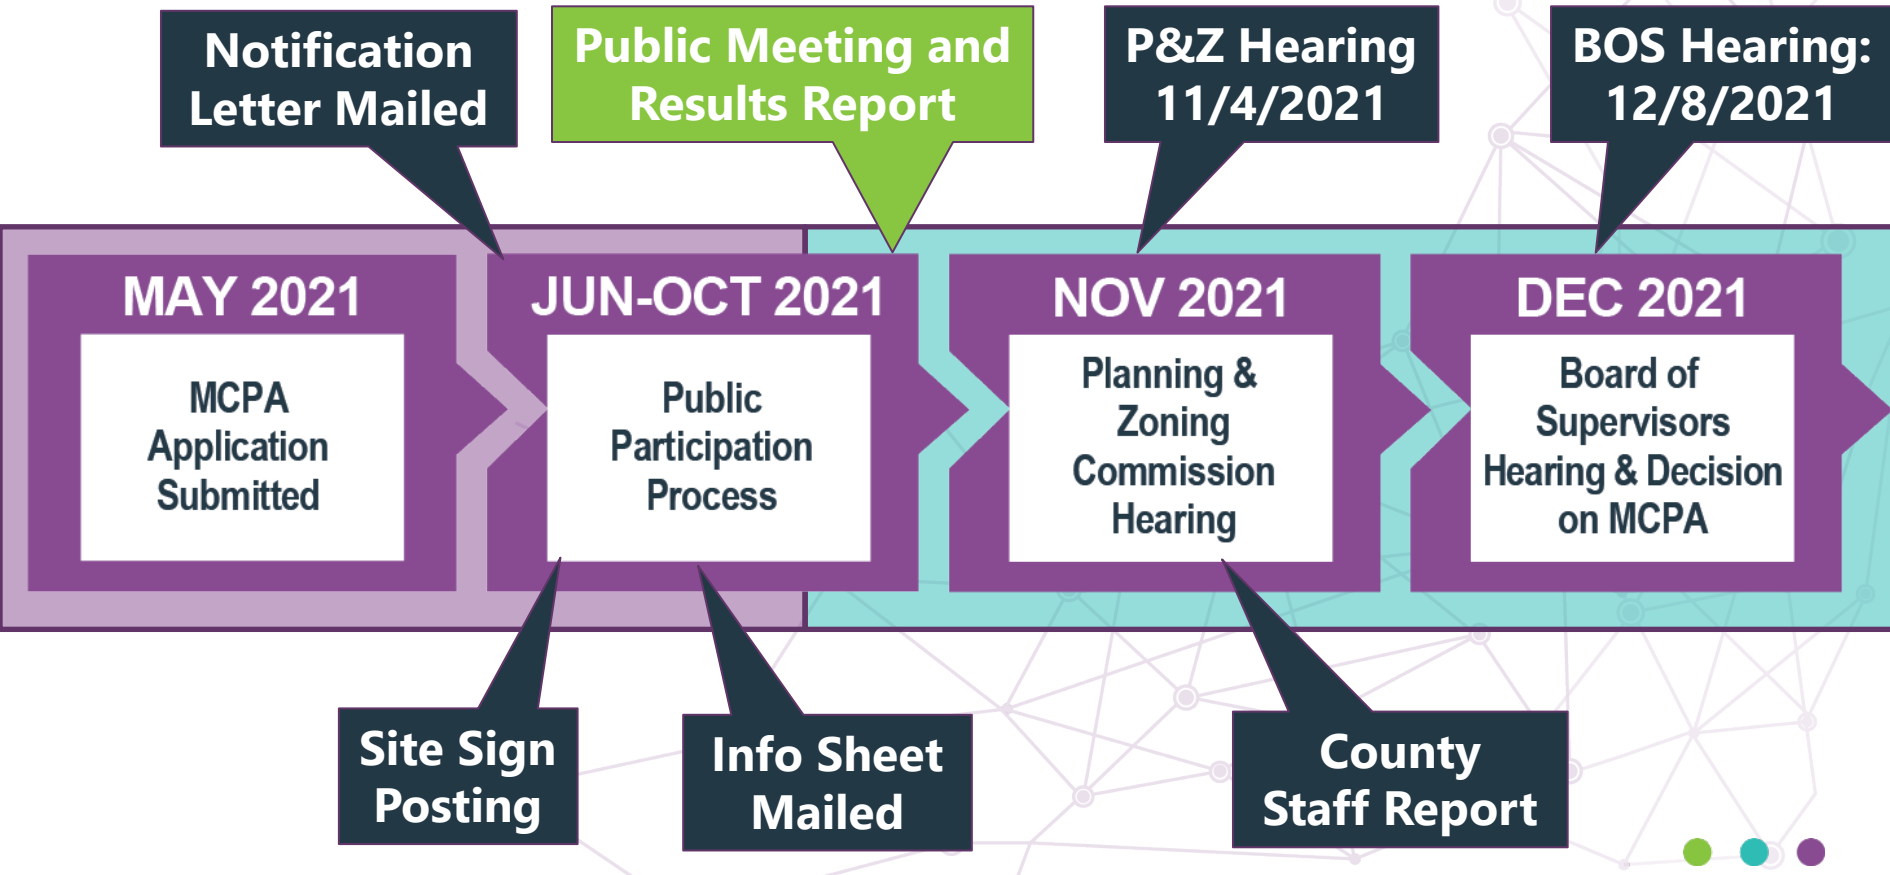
Notification Letter Mailed

Public Meeting and Results Report

P&Z Hearing 11/4/2021

BOS Hearing: 12/8/2021

MAY 2021

MCPA Application Submitted

JUN-OCT 2021

Public Participation Process

NOV 2021

Planning & Zoning Commission Hearing

DEC 2021

Board of Supervisors Hearing & Decision on MCPA

Site Sign Posting

Info Sheet Mailed

County Staff Report